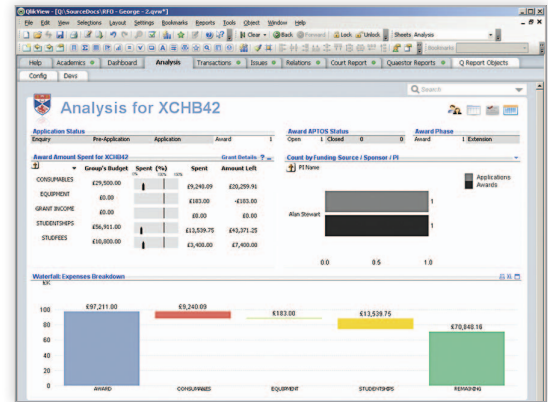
QlikView - [Q:\SourceDocs\RFO - George - 2.qvw*]

File Edit View Selections Layout Settings Bookmarks Reports Tools Object Window Help

Clear Back Forward Lock Unlock Sheets Analysis

Bookmarks

Help Academics Dashboard Analysis Transactions Issues Relations Court Report Questor Reports Q Report Objects

Config Devs

Search

Analysis for XCHB42

Application Status

| Enquiry | Pre-Application | Application | Award |
|---|---|---|---|

Award APTOS Status

| Open | 1 | Closed | 0 | 0 |
|---|---|---|---|---|

Award Phase

| Award | 1 | Extension |
|---|---|---|

Award Amount Spent for XCHB42

Grant Details

| | Group's Budget | Spent (%) | Spent | Amount Left |
|---|---|---|---|---|
| CONSUMABLES | £29,500.00 | | £9,240.09 | £20,259.91 |
| EQUIPMENT | £0.00 | | £183.00 | -£183.00 |
| GRANT INCOME | £0.00 | | £0.00 | £0.00 |
| STUDENTSHIPS | £56,911.00 | | £13,539.75 | £43,371.25 |
| STUDFEES | £10,800.00 | | £3,400.00 | £7,400.00 |

0% 50% 100%

Count by Funding Source / Sponsor / PI

PI Name

Alan Stewart

1

1

Applications

Awards

0.0 0.5 1.0

Waterfall: Expenses Breakdown

K/€

£97,211.00

£9,240.09

£183.00

£13,539.75

£70,848.16

100

80

60

40

20

0

AWARD CONSUMABLES EQUIPMENT STUDENTSHIPS REMAINING